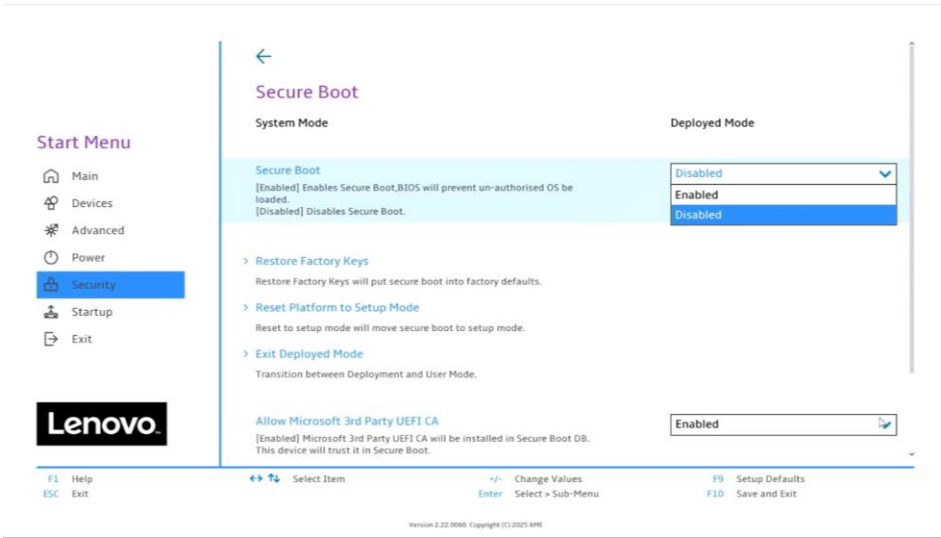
Start Menu

Main

Devices

Advanced

Power

Security

Startup

Exit

Lenovo.

←

Secure Boot

System Mode

Deployed Mode

Secure Boot

[Enabled] Enables Secure Boot,BIOS will prevent un-authorised OS be loaded.
[Disabled] Disables Secure Boot.

Disabled

Enabled

Disabled

> Restore Factory Keys

Restore Factory Keys will put secure boot into factory defaults.

> Reset Platform to Setup Mode

Reset to setup mode will move secure boot to setup mode.

> Exit Deployed Mode

Transition between Deployment and User Mode.

Allow Microsoft 3rd Party UEFI CA

[Enabled] Microsoft 3rd Party UEFI CA will be installed in Secure Boot DB. This device will trust it in Secure Boot.

Enabled

F1 Help
ESC Exit

↔ ⇅ Select Item

+/- Change Values
Enter Select > Sub-Menu

F9 Setup Defaults
F10 Save and Exit

Version 2.22.0060. Copyright (C) 2025 AMI